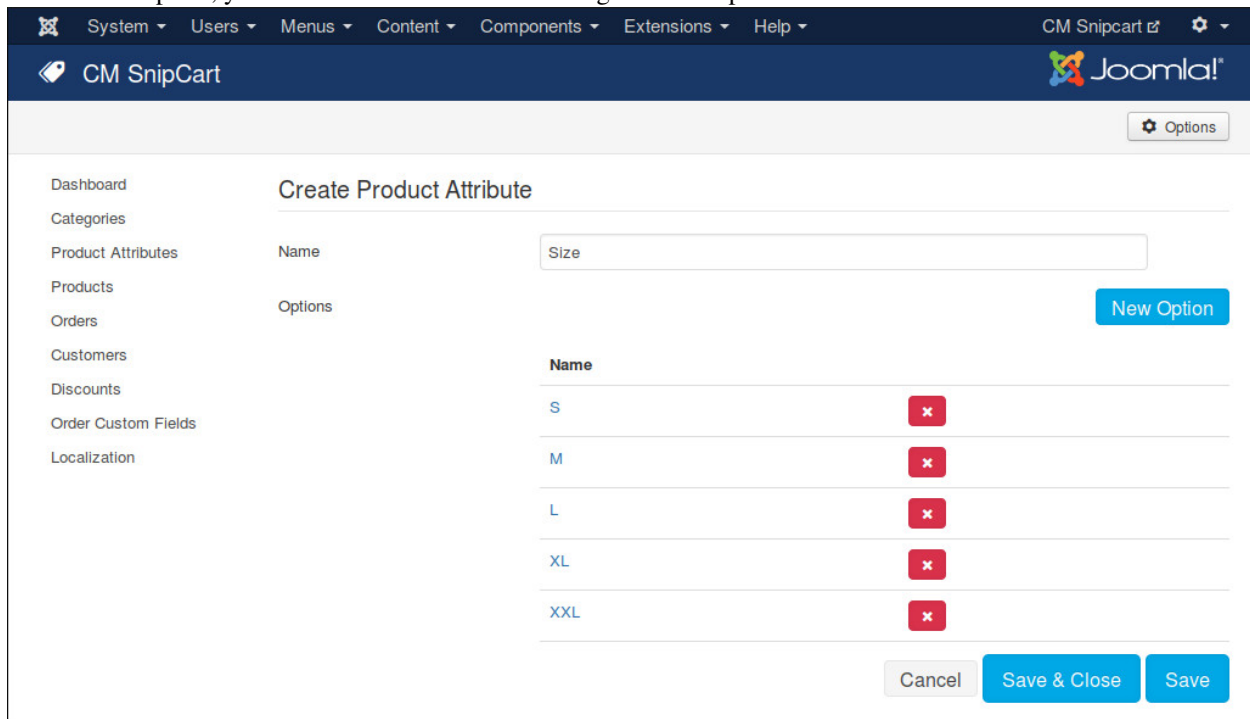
System ▾ Users ▾ Menus ▾ Content ▾ Components ▾ Extensions ▾ Help ▾

CM Snipcart

CM SnipCart

Joomla!

Options

Dashboard
Categories
Product Attributes
Products
Orders
Customers
Discounts
Order Custom Fields
Localization

Create Product Attribute

Name
Size

Options

New Option

| Name | |
|---|---|
| S | × |
| M | × |
| L | × |
| XL | × |
| XXL | × |

Cancel
Save & Close
Save